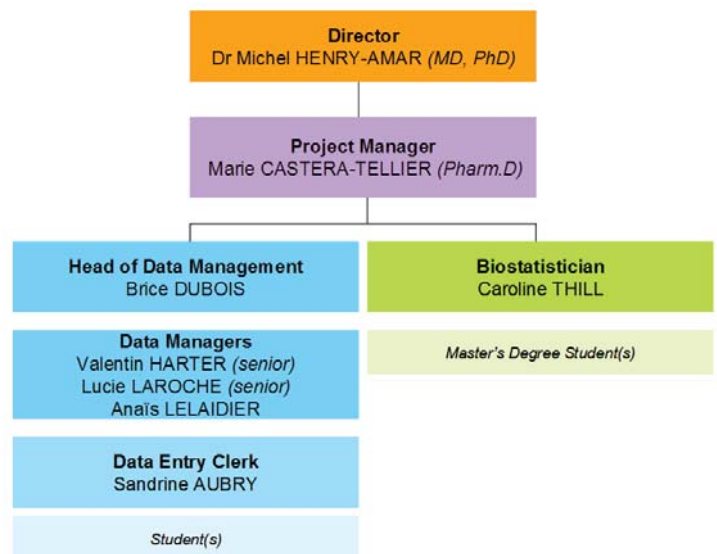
Director
Dr Michel HENRY-AMAR (MD, PhD)

Project Manager
Marie CASTERA-TELLIER (Pharm.D)

Head of Data Management
Brice DUBOIS

Data Managers
Valentin HARTER (senior)
Lucie LAROCHE (senior)
Anaïs LELAIDIER

Data Entry Clerk
Sandrine AUBRY

Student(s)

Biostatistician
Caroline THILL

Master's Degree Student(s)